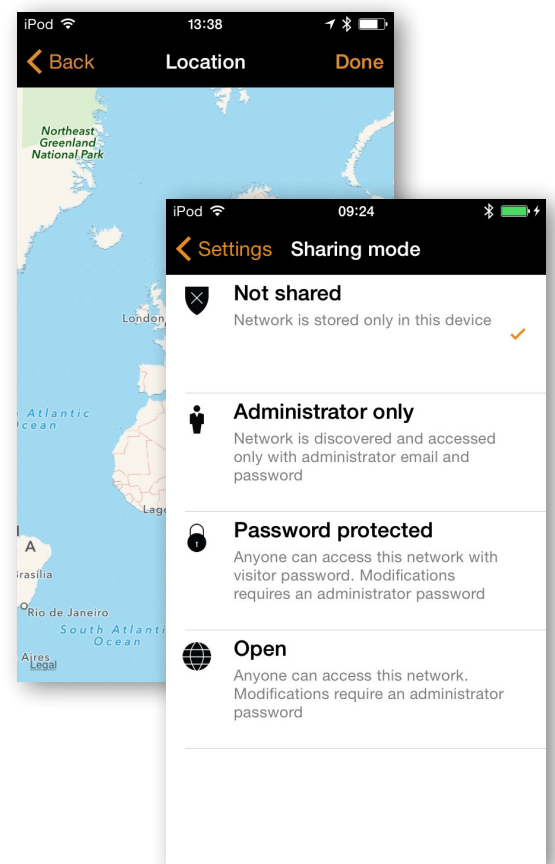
iPod 13:38

Back Location Done

Northeast Greenland National Park

London

Atlantic Ocean

Lago

A

Brasília

Rio de Janeiro

South Atlantic Ocean

Aires

Legal

iPod 09:24

Settings Sharing mode

Not shared
Network is stored only in this device

Administrator only
Network is discovered and accessed only with administrator email and password

Password protected
Anyone can access this network with visitor password. Modifications requires an administrator password

Open
Anyone can access this network. Modifications require an administrator password